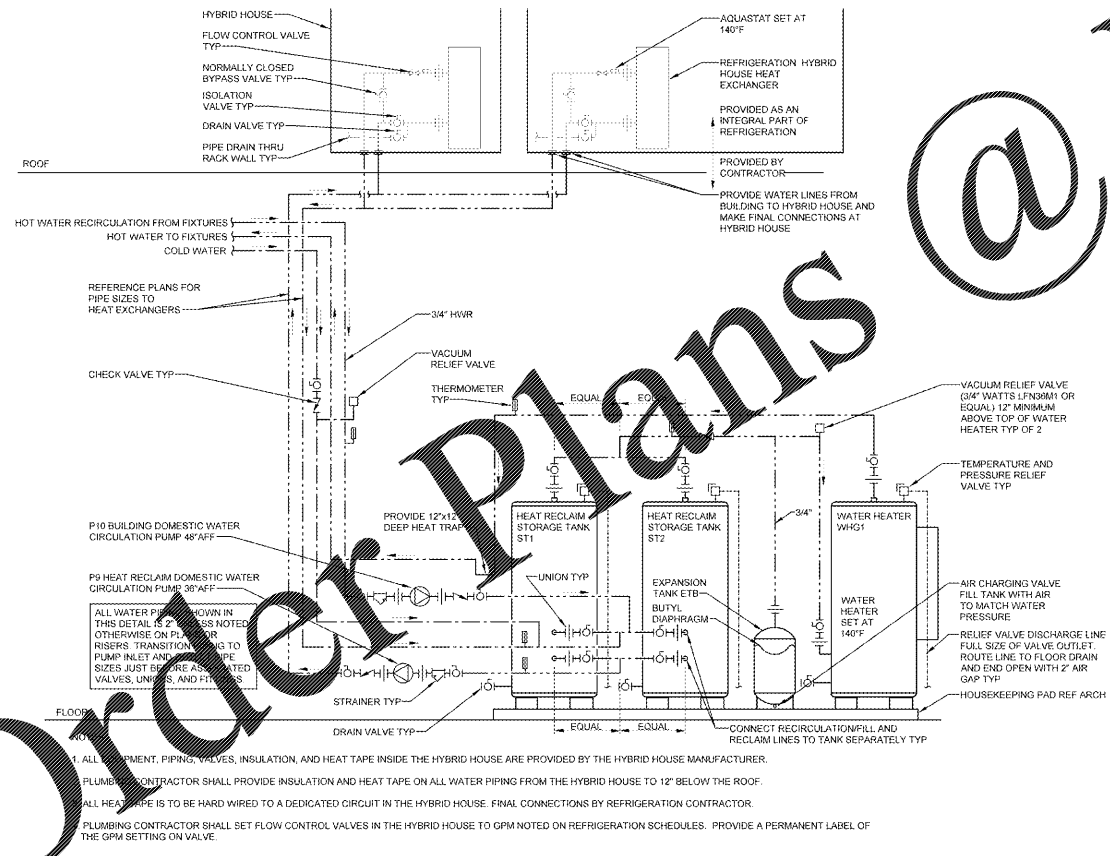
HYBRID HOUSE
FLOW CONTROL VALVE TYP
NORMALLY CLOSED BYPASS VALVE TYP
ISOLATION VALVE TYP
DRAIN VALVE TYP
PIPE DRAIN THRU RACK WALL TYP
ROOF
AQUASTAT SET AT 140°F
REFRIGERATION HYBRID HOUSE HEAT EXCHANGER
PROVIDED AS AN INTEGRAL PART OF REFRIGERATION
PROVIDED BY CONTRACTOR
PROVIDE WATER LINES FROM BUILDING TO HYBRID HOUSE AND MAKE FINAL CONNECTIONS AT HYBRID HOUSE
HOT WATER RECIRCULATION FROM FIXTURES
HOT WATER TO FIXTURES
COLD WATER
REFERENCE PLANS FOR PIPE SIZES TO HEAT EXCHANGERS
3/4" HWR
VACUUM RELIEF VALVE
CHECK VALVE TYP
THERMOMETER TYP
EQUAL
EQUAL
VACUUM RELIEF VALVE (3/4" WATTS LFN36M1 OR EQUAL) 12" MINIMUM ABOVE TOP OF WATER HEATER TYP OF 2
TEMPERATURE AND PRESSURE RELIEF VALVE TYP
PROVIDE 12"x12" DEEP HEAT TRAP
HEAT RECLAIM STORAGE TANK ST1
HEAT RECLAIM STORAGE TANK ST2
3/4"
WATER HEATER WHG1
P10 BUILDING DOMESTIC WATER CIRCULATION PUMP 48"AFF
P9 HEAT RECLAIM DOMESTIC WATER CIRCULATION PUMP 36"AFF
UNION TYP
EXPANSION TANK ETB
BUTYL DIAPHRAGM
WATER HEATER SET AT 140°F
AIR CHARGING VALVE FILL TANK WITH AIR TO MATCH WATER PRESSURE
ALL WATER PIP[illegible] SHOWN IN THIS DETAIL IS 2" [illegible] NOTED OTHERWISE ON PLA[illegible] OR RISERS. TRANSITION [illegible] TO PUMP INLET AND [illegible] PIPE SIZES JUST BE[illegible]RE AS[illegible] VALVES, UN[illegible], AND FIT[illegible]
RELIEF VALVE DISCHARGE LINE FULL SIZE OF VALVE OUTLET. ROUTE LINE TO FLOOR DRAIN AND END OPEN WITH 2" AIR GAP TYP
STRAINER TYP
HOUSEKEEPING PAD REF ARCH
FLOOR
DRAIN VALVE TYP
EQUAL
EQUAL
CONNECT RECIRCULATION/FILL AND RECLAIM LINES TO TANK SEPARATELY TYP
NO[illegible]
1. ALL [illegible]PMENT, PIPING, VALVES, INSULATION, AND HEAT TAPE INSIDE THE HYBRID HOUSE ARE PROVIDED BY THE HYBRID HOUSE MANUFACTURER.
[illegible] PLUMB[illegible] CONTRACTOR SHALL PROVIDE INSULATION AND HEAT TAPE ON ALL WATER PIPING FROM THE HYBRID HOUSE TO 12" BELOW THE ROOF.
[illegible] ALL HEAT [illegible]APE IS TO BE HARD WIRED TO A DEDICATED CIRCUIT IN THE HYBRID HOUSE. FINAL CONNECTIONS BY REFRIGERATION CONTRACTOR.
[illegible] PLUMBING CONTRACTOR SHALL SET FLOW CONTROL VALVES IN THE HYBRID HOUSE TO GPM NOTED ON REFRIGERATION SCHEDULES. PROVIDE A PERMANENT LABEL OF THE GPM SETTING ON VALVE.
Order Plans @